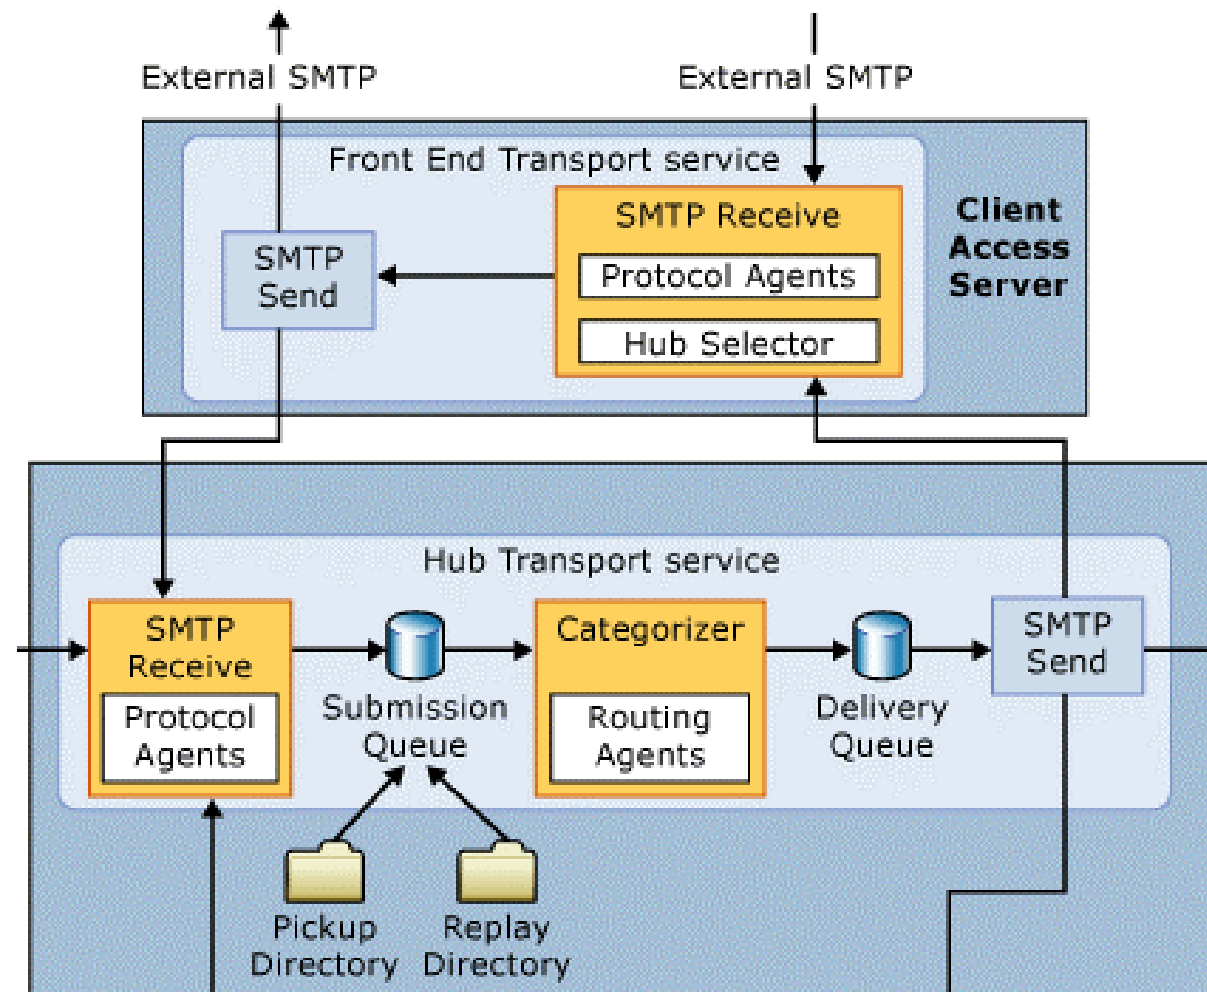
External SMTP
External SMTP
Front End Transport service
SMTP Send
SMTP Receive
Protocol Agents
Hub Selector
Client Access Server
Hub Transport service
SMTP Receive
Protocol Agents
Submission Queue
Categorizer
Routing Agents
Delivery Queue
SMTP Send
Pickup Directory
Replay Directory